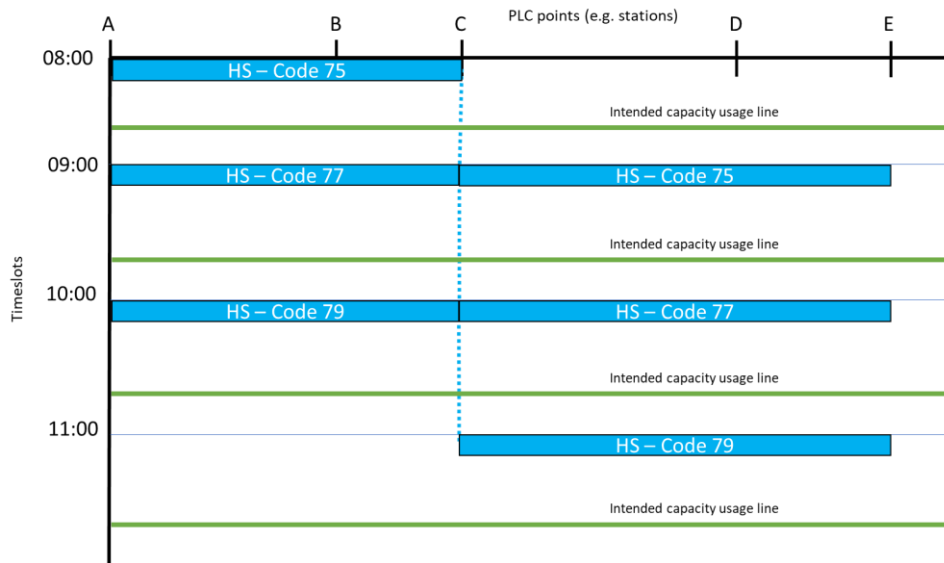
PLC points (e.g. stations)

A B C D E

Timeslots

08:00
HS – Code 75

Intended capacity usage line

09:00
HS – Code 77
HS – Code 75

Intended capacity usage line

10:00
HS – Code 79
HS – Code 77

Intended capacity usage line

11:00
HS – Code 79

Intended capacity usage line